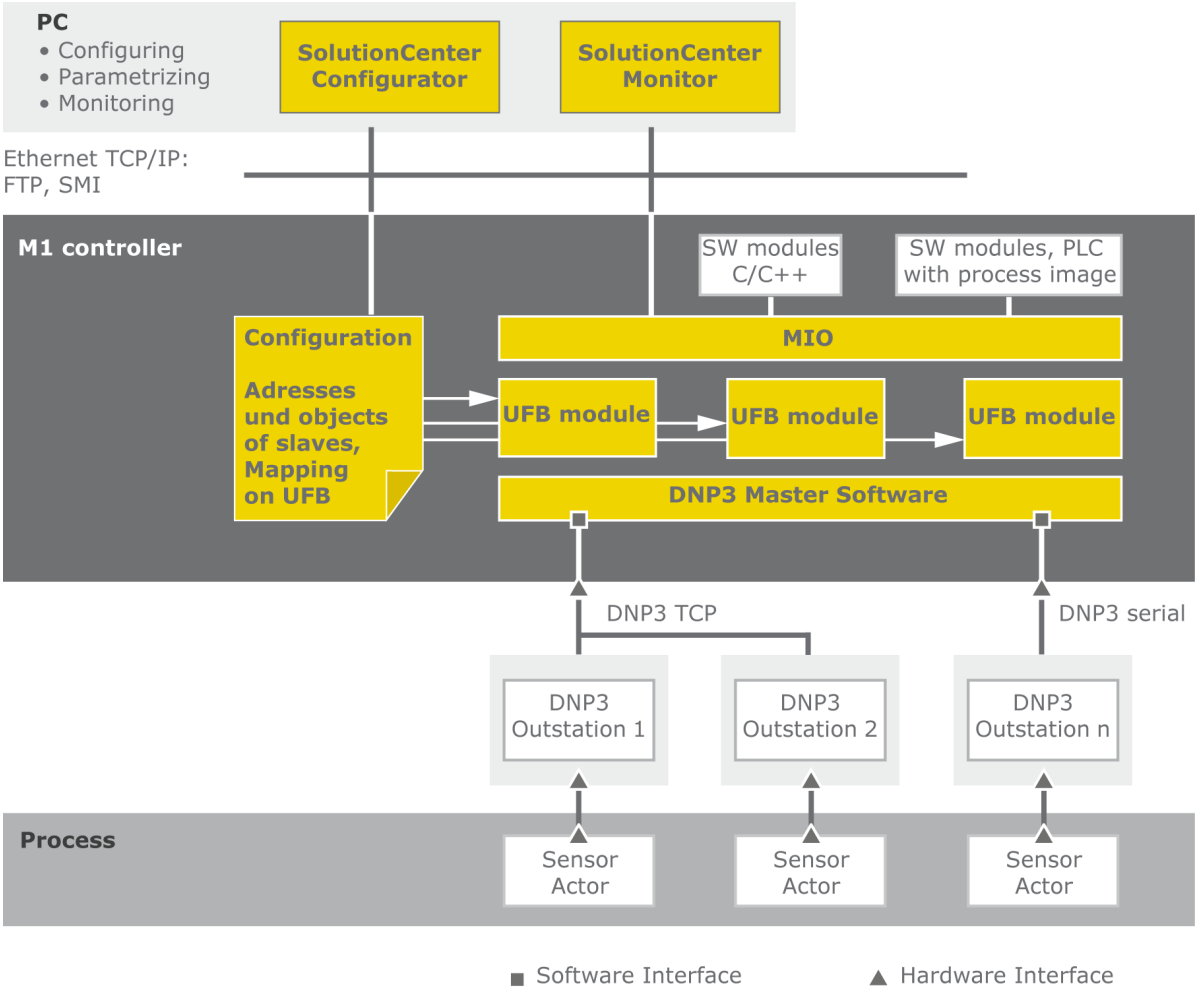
PC
• Configuring
• Parametrizing
• Monitoring

SolutionCenter Configurator

SolutionCenter Monitor

Ethernet TCP/IP: FTP, SMI

M1 controller

SW modules C/C++

SW modules, PLC with process image

Configuration

Adresses und objects of slaves, Mapping on UFB

MIO

UFB module

UFB module

UFB module

DNP3 Master Software

DNP3 TCP

DNP3 serial

DNP3 Outstation 1

DNP3 Outstation 2

DNP3 Outstation n

Process

Sensor Actor

Sensor Actor

Sensor Actor

■ Software Interface ▲ Hardware Interface